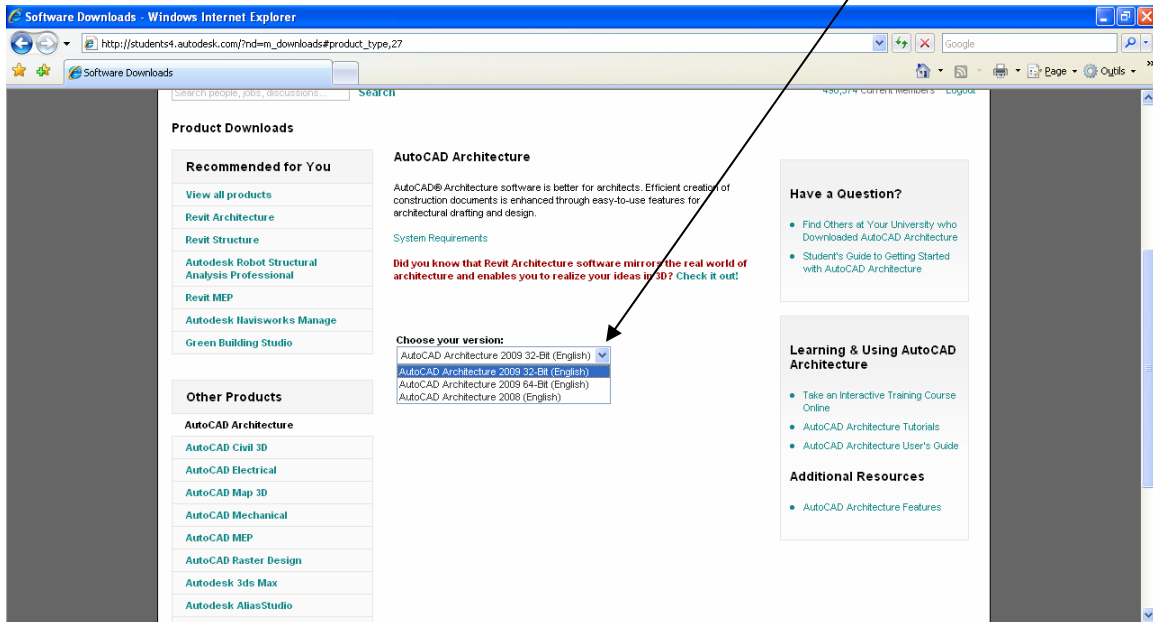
Software Downloads - Windows Internet Explorer
http://students4.autodesk.com/?nd=m_downloads#product_type,27
Google
Software Downloads
Page · Outils ·

Search people, jobs, discussions... Search
496,374 Current Members · Logout

Product Downloads

Recommended for You
View all products
Revit Architecture
Revit Structure
Autodesk Robot Structural Analysis Professional
Revit MEP
Autodesk Navisworks Manage
Green Building Studio

Other Products
AutoCAD Architecture
AutoCAD Civil 3D
AutoCAD Electrical
AutoCAD Map 3D
AutoCAD Mechanical
AutoCAD MEP
AutoCAD Raster Design
Autodesk 3ds Max
Autodesk AliasStudio

AutoCAD Architecture

AutoCAD® Architecture software is better for architects. Efficient creation of construction documents is enhanced through easy-to-use features for architectural drafting and design.

System Requirements

Did you know that Revit Architecture software mirrors the real world of architecture and enables you to realize your ideas in 3D? Check it out!

Choose your version:
AutoCAD Architecture 2009 32-Bit (English)
AutoCAD Architecture 2009 32-Bit (English)
AutoCAD Architecture 2009 64-Bit (English)
AutoCAD Architecture 2008 (English)

Have a Question?
• Find Others at Your University who Downloaded AutoCAD Architecture
• Student's Guide to Getting Started with AutoCAD Architecture

Learning & Using AutoCAD Architecture
• Take an Interactive Training Course Online
• AutoCAD Architecture Tutorials
• AutoCAD Architecture User's Guide

Additional Resources
• AutoCAD Architecture Features